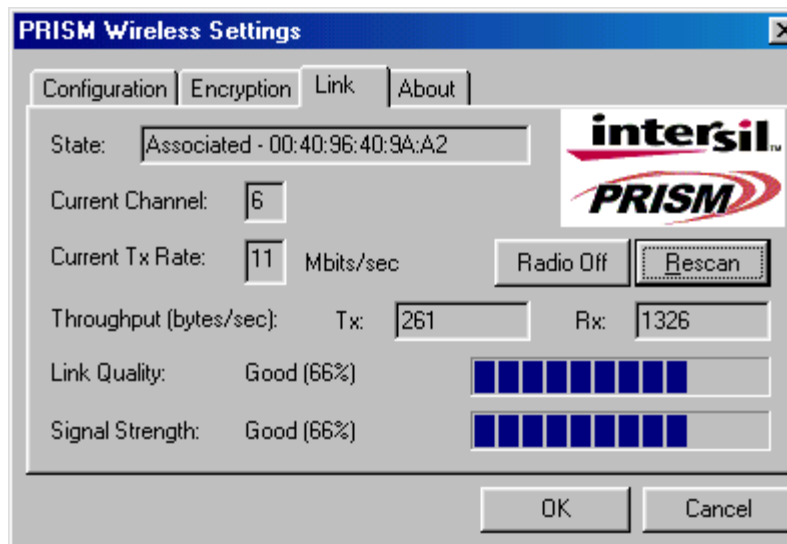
PRISM Wireless Settings

Configuration | Encryption | Link | About

State: Associated - 00:40:96:40:9A:A2

intersil

PRISM

Current Channel: 6

Current Tx Rate: 11 Mbits/sec

Radio Off

Rescan

Throughput (bytes/sec): Tx: 261 Rx: 1326

Link Quality: Good (66%)

Signal Strength: Good (66%)

OK

Cancel